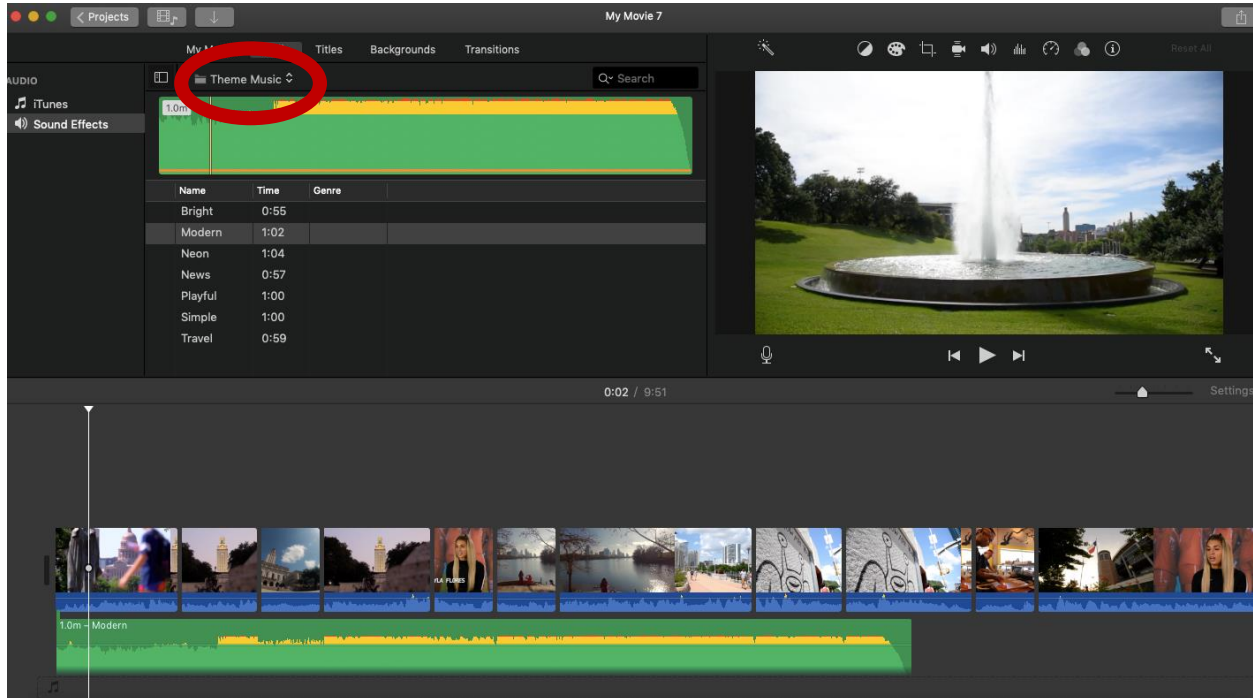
Projects

My Movie 7

My M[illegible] Titles Backgrounds Transitions

Reset All

AUDIO
iTunes
Sound Effects

Theme Music

Search

1.0m

| Name | Time | Genre |
|---|---|---|
| Bright | 0:55 | |
| Modern | 1:02 | |
| Neon | 1:04 | |
| News | 0:57 | |
| Playful | 1:00 | |
| Simple | 1:00 | |
| Travel | 0:59 | |

0:02 / 9:51

Settings

YLA FLORES

1.0m – Modern